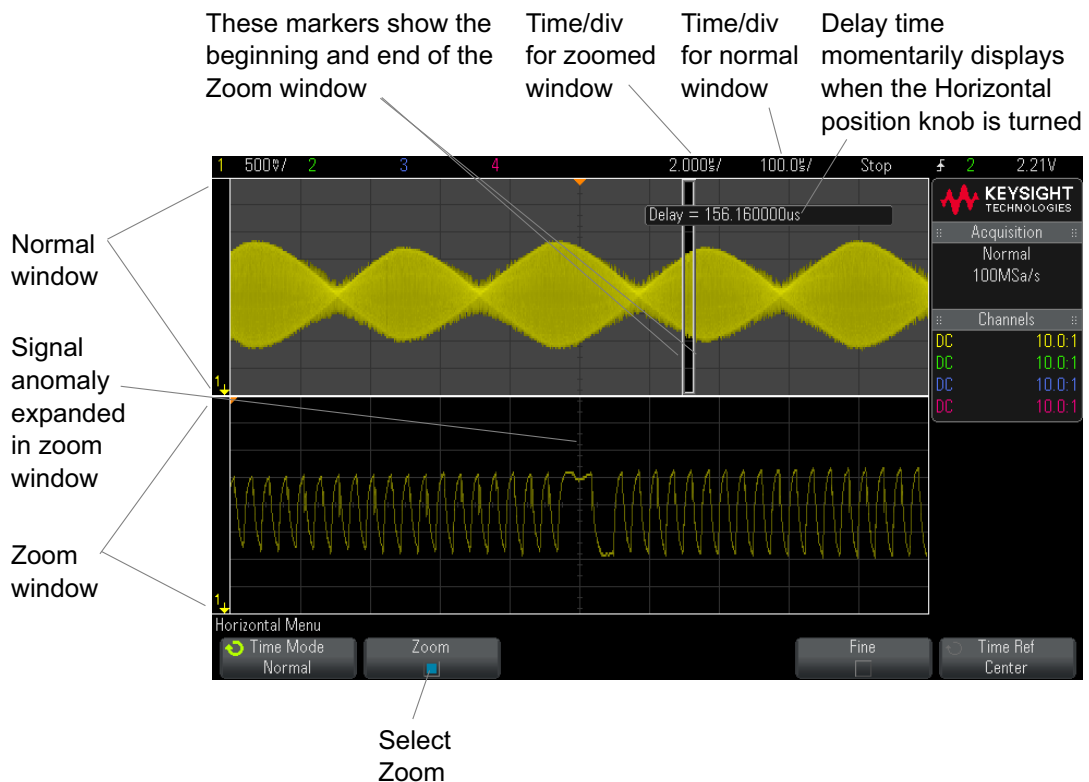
These markers show the beginning and end of the Zoom window

Time/div for zoomed window

Time/div for normal window

Delay time momentarily displays when the Horizontal position knob is turned

1 500mV/ 2 3 4 2.000us/ 100.0us/ Stop 2 2.21V

Delay = 156.160000us

KEYSIGHT TECHNOLOGIES

Acquisition
Normal
100MSa/s

Channels
DC 10.0:1
DC 10.0:1
DC 10.0:1
DC 10.0:1

Normal window

Signal anomaly expanded in zoom window

Zoom window

1

1

Horizontal Menu

Time Mode
Normal

Zoom

Fine

Time Ref
Center

Select Zoom